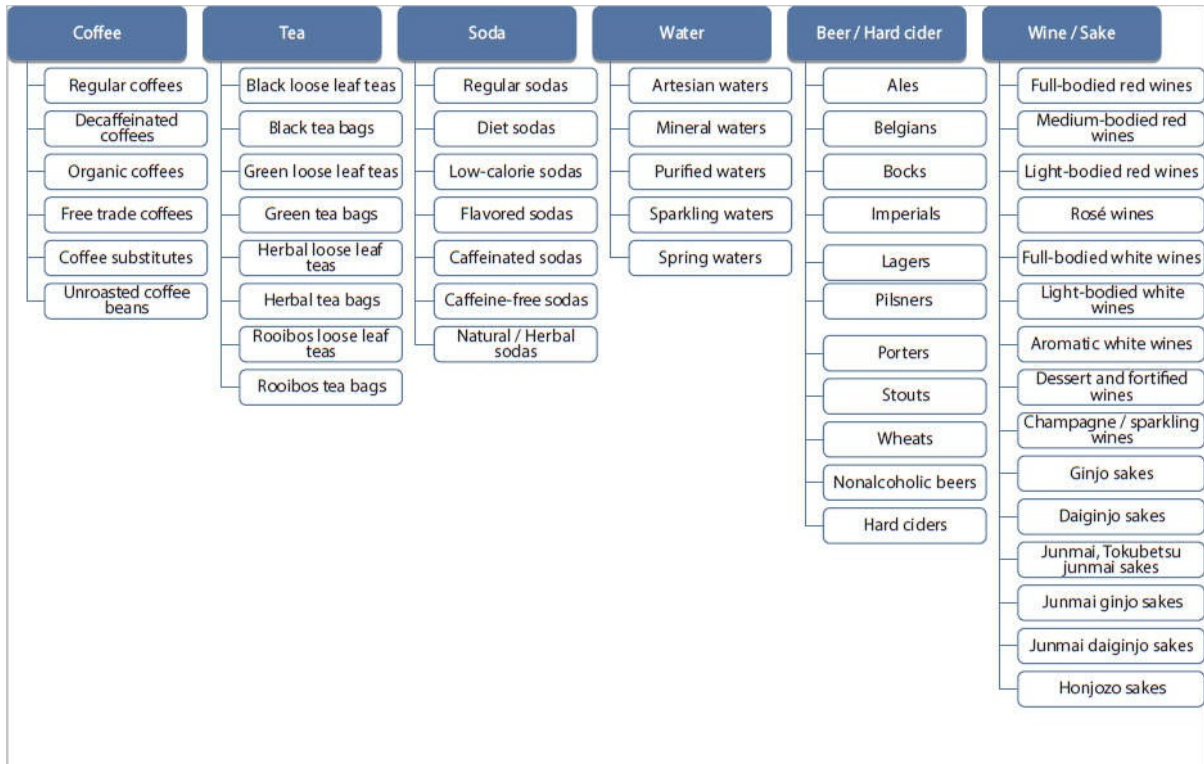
Coffee

Regular coffees
Decaffeinated coffees
Organic coffees
Free trade coffees
Coffee substitutes
Unroasted coffee beans

Tea

Black loose leaf teas
Black tea bags
Green loose leaf teas
Green tea bags
Herbal loose leaf teas
Herbal tea bags
Rooibos loose leaf teas
Rooibos tea bags

Soda

Regular sodas
Diet sodas
Low-calorie sodas
Flavored sodas
Caffeinated sodas
Caffeine-free sodas
Natural / Herbal sodas

Water

Artesian waters
Mineral waters
Purified waters
Sparkling waters
Spring waters

Beer / Hard cider

Ales
Belgians
Bocks
Imperials
Lagers
Pilsners
Porters
Stouts
Wheats
Nonalcoholic beers
Hard ciders

Wine / Sake

Full-bodied red wines
Medium-bodied red wines
Light-bodied red wines
Rosé wines
Full-bodied white wines
Light-bodied white wines
Aromatic white wines
Dessert and fortified wines
Champagne / sparkling wines
Ginjo sakes
Daiginjo sakes
Junmai, Tokubetsu junmai sakes
Junmai ginjo sakes
Junmai daiginjo sakes
Honjozo sakes